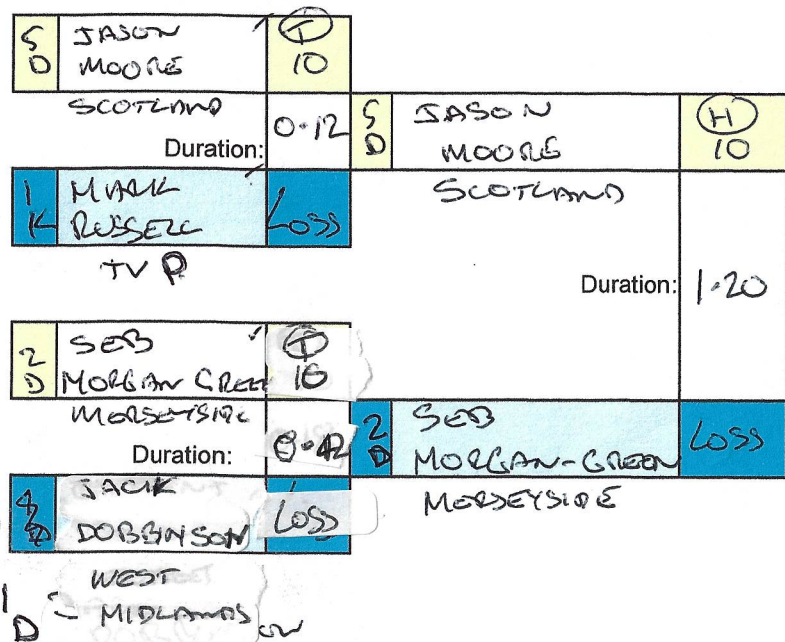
5 D JASON MOORE (T) 10

SCOTLAND

Duration: 0·12

1 K MARK RUSSELL LOSS

TV R

5 D JASON MOORE (H) 10

SCOTLAND

Duration: 1·20

2 D SEB MORGAN GREEN (T) 10

MERSEYSIDE

Duration: 0·42

4 D JACK DOBBINSON LOSS

WEST MIDLANDS

1 D

2 D SEB MORGAN-GREEN LOSS

MERSEYSIDE